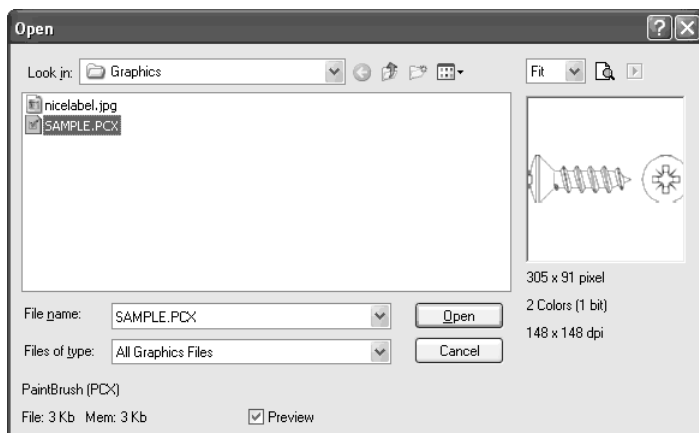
Open

Look in: Graphics

Fit

nicelabel.jpg
SAMPLE.PCX

305 x 91 pixel
2 Colors (1 bit)
148 x 148 dpi

File name: SAMPLE.PCX
Open
Files of type: All Graphics Files
Cancel

PaintBrush (PCX)
File: 3 Kb Mem: 3 Kb
Preview